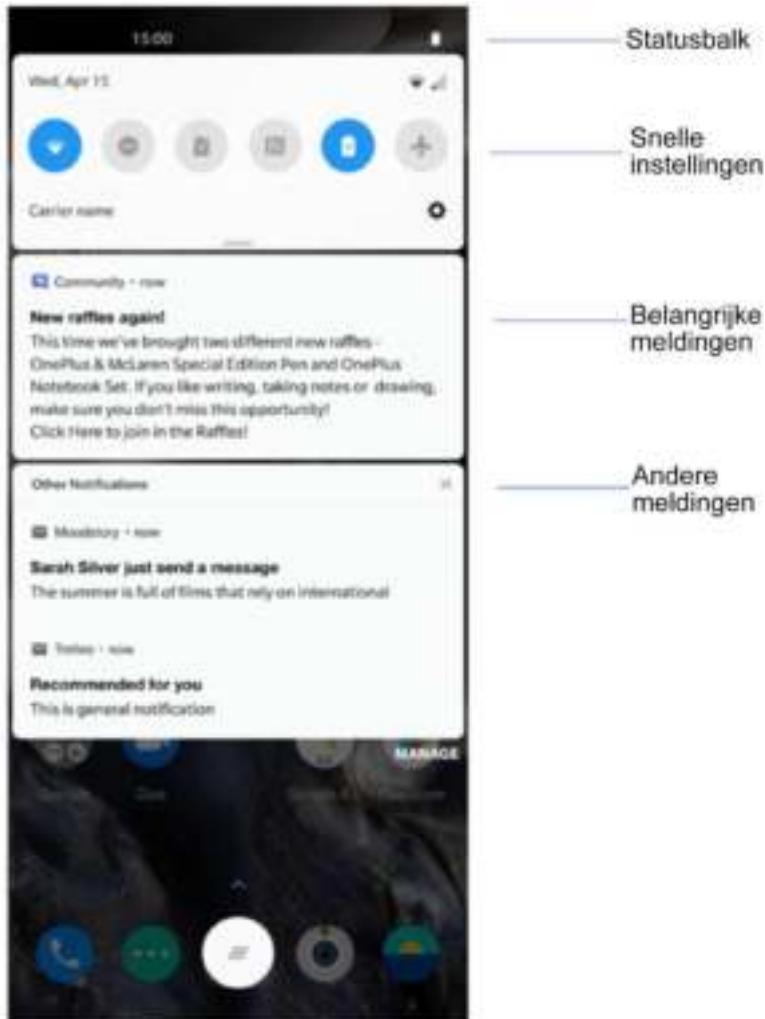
15:00

Wed, Apr 15

Carrier name

Community • now

New raffles again!

This time we've brought two different new raffles - OnePlus & McLaren Special Edition Pen and OnePlus Notebook Set. If you like writing, taking notes or drawing, make sure you don't miss this opportunity! Click Here to join in the Raffles!

Other Notifications

Moodstory • now

Sarah Silver just send a message

The summer is full of films that rely on international

Trotes • now

Recommended for you

This is general notification

MANAGE

Statusbalk

Snelle instellingen

Belangrijke meldingen

Andere meldingen